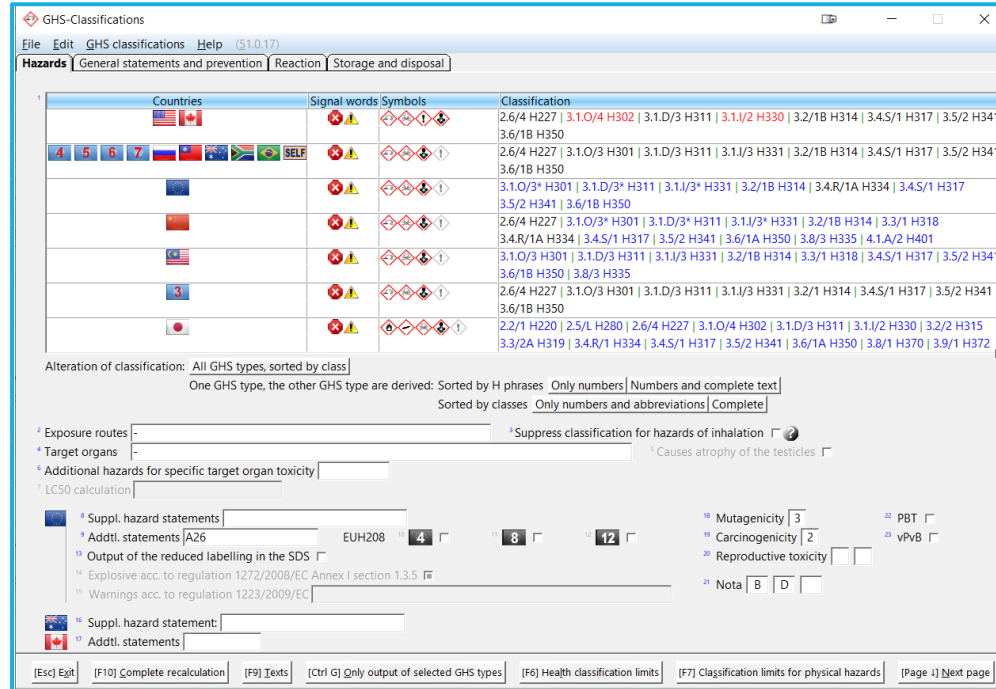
GHS-Classifications

File Edit GHS classifications Help (51.0.17)

Hazards | General statements and prevention | Reaction | Storage and disposal

1

| Countries | Signal words | Symbols | Classification |
|---|---|---|---|
| | | | 2.6/4 H227 \| 3.1.O/4 H302 \| 3.1.D/3 H311 \| 3.1.I/2 H330 \| 3.2/1B H314 \| 3.4.S/1 H317 \| 3.5/2 H341 3.6/1B H350 |
| 4 5 6 7 SELF | | | 2.6/4 H227 \| 3.1.O/3 H301 \| 3.1.D/3 H311 \| 3.1.I/3 H331 \| 3.2/1B H314 \| 3.4.S/1 H317 \| 3.5/2 H341 3.6/1B H350 |
| | | | 3.1.O/3* H301 \| 3.1.D/3* H311 \| 3.1.I/3* H331 \| 3.2/1B H314 \| 3.4.R/1A H334 \| 3.4.S/1 H317 3.5/2 H341 \| 3.6/1B H350 |
| | | | 2.6/4 H227 \| 3.1.O/3* H301 \| 3.1.D/3* H311 \| 3.1.I/3* H331 \| 3.2/1B H314 \| 3.3/1 H318 3.4.R/1A H334 \| 3.4.S/1 H317 \| 3.5/2 H341 \| 3.6/1A H350 \| 3.8/3 H335 \| 4.1.A/2 H401 |
| | | | 3.1.O/3 H301 \| 3.1.D/3 H311 \| 3.1.I/3 H331 \| 3.2/1B H314 \| 3.3/1 H318 \| 3.4.S/1 H317 \| 3.5/2 H341 3.6/1B H350 \| 3.8/3 H335 |
| 3 | | | 2.6/4 H227 \| 3.1.O/3 H301 \| 3.1.D/3 H311 \| 3.1.I/3 H331 \| 3.2/1 H314 \| 3.4.S/1 H317 \| 3.5/2 H341 3.6/1B H350 |
| | | | 2.2/1 H220 \| 2.5/L H280 \| 2.6/4 H227 \| 3.1.O/4 H302 \| 3.1.D/3 H311 \| 3.1.I/2 H330 \| 3.2/2 H315 3.3/2A H319 \| 3.4.R/1 H334 \| 3.4.S/1 H317 \| 3.5/2 H341 \| 3.6/1A H350 \| 3.8/1 H370 \| 3.9/1 H372 |

Alteration of classification: All GHS types, sorted by class
One GHS type, the other GHS type are derived: Sorted by H phrases Only numbers Numbers and complete text
Sorted by classes Only numbers and abbreviations Complete

2 Exposure routes -
3 Suppress classification for hazards of inhalation
4 Target organs -
5 Causes atrophy of the testicles
6 Additional hazards for specific target organ toxicity
7 LC50 calculation

8 Suppl. hazard statements
9 Addtl. statements A26 EUH208 10 4 11 8 12 12
13 Output of the reduced labelling in the SDS
14 Explosive acc. to regulation 1272/2008/EC Annex I section 1.3.5
15 Warnings acc. to regulation 1223/2009/EC

18 Mutagenicity 3
19 Carcinogenicity 2
20 Reproductive toxicity
21 Nota B D
22 PBT
23 vPvB

16 Suppl. hazard statement:
17 Addtl. statements

[Esc] Exit [F10] Complete recalculation [F9] Texts [Ctrl G] Only output of selected GHS types [F6] Health classification limits [F7] Classification limits for physical hazards [Page ↓] Next page